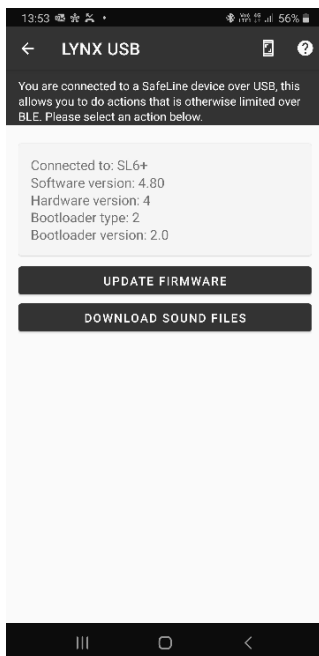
13:53 56%

LYNX USB

You are connected to a SafeLine device over USB, this allows you to do actions that is otherwise limited over BLE. Please select an action below.

Connected to: SL6+
Software version: 4.80
Hardware version: 4
Bootloader type: 2
Bootloader version: 2.0

UPDATE FIRMWARE

DOWNLOAD SOUND FILES